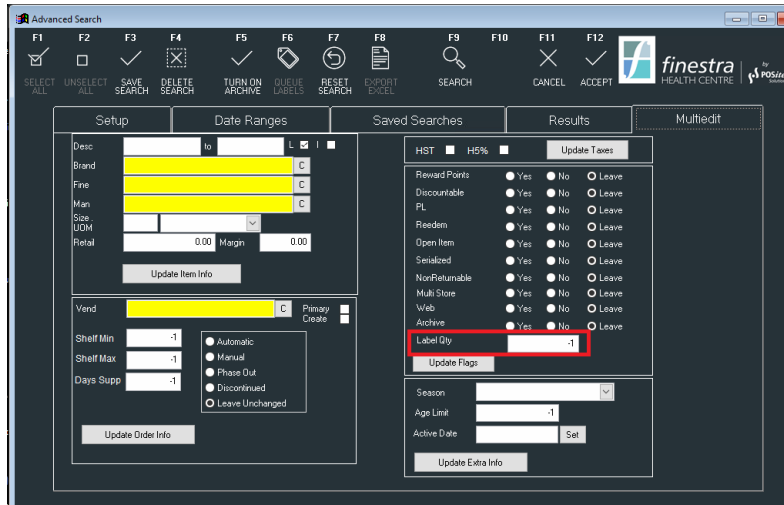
Advanced Search

F1 SELECT ALL
F2 UNSELECT ALL
F3 SAVE SEARCH
F4 DELETE SEARCH
F5 TURN ON ARCHIVE
F6 QUEUE LABELS
F7 RESET SEARCH
F8 EXPORT EXCEL
F9 SEARCH
F10
F11 CANCEL
F12 ACCEPT

finestra HEALTH CENTRE | by POSitive Solutions

Setup | Date Ranges | Saved Searches | Results | Multiedit

Desc to L I
Brand C
Fine C
Man C
Size . UOM
Retail 0.00 Margin 0.00
Update Item Info

Vend C Primary Create
Shelf Min -1
Shelf Max -1
Days Supp -1
Automatic
Manual
Phase Out
Discontinued
Leave Unchanged
Update Order Info

HST H5% Update Taxes

Reward Points Yes No Leave
Discountable Yes No Leave
PL Yes No Leave
Reedem Yes No Leave
Open Item Yes No Leave
Serialized Yes No Leave
NonReturnable Yes No Leave
Multi Store Yes No Leave
Web Yes No Leave
Archive Yes No Leave
Label Qty -1
Update Flags

Season
Age Limit -1
Active Date Set
Update Extra Info